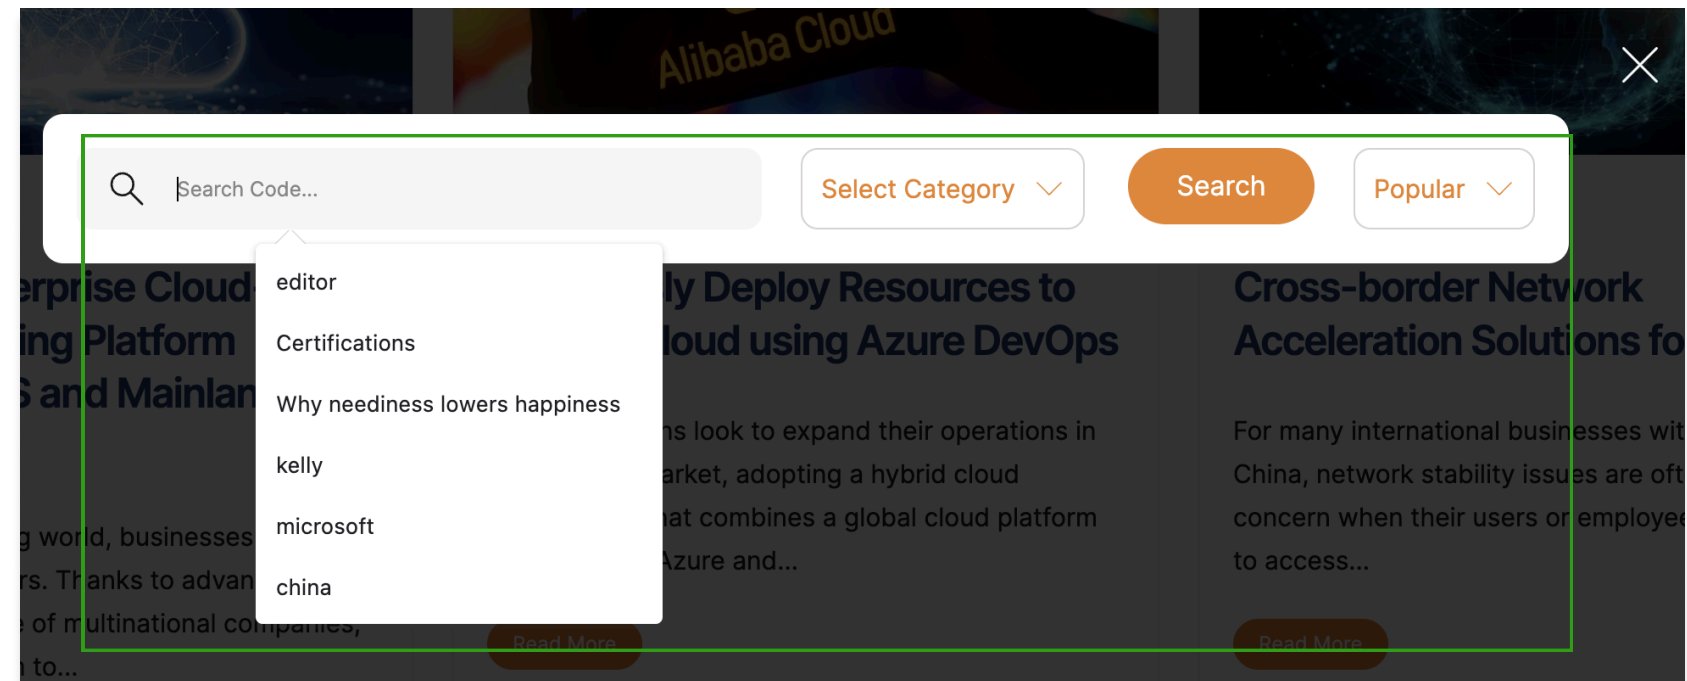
Alibaba Cloud

Search Code...

Select Category

Search

Popular

editor

Certifications

Why neediness lowers happiness

kelly

microsoft

china

erprise Cloud
ing Platform
S and Mainlan

g world, businesses
rs. Thanks to advan
of multinational companies,
to...

ly Deploy Resources to
loud using Azure DevOps

ns look to expand their operations in
arket, adopting a hybrid cloud
hat combines a global cloud platform
Azure and...

Read More

Cross-border Network
Acceleration Solutions fo

For many international businesses wit
China, network stability issues are oft
concern when their users or employee
to access...

Read More